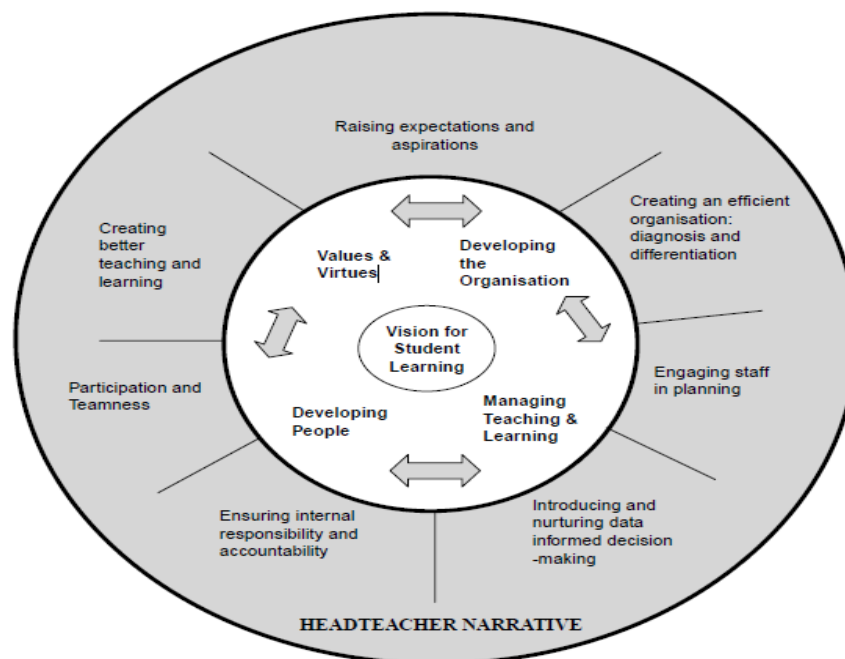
Raising expectations and aspirations

Creating an efficient organisation: diagnosis and differentiation

Engaging staff in planning

Introducing and nurturing data informed decision -making

Ensuring internal responsibility and accountability

Participation and Teamness

Creating better teaching and learning

Values & Virtues

Developing the Organisation

Vision for Student Learning

Managing Teaching & Learning

Developing People

HEADTEACHER NARRATIVE